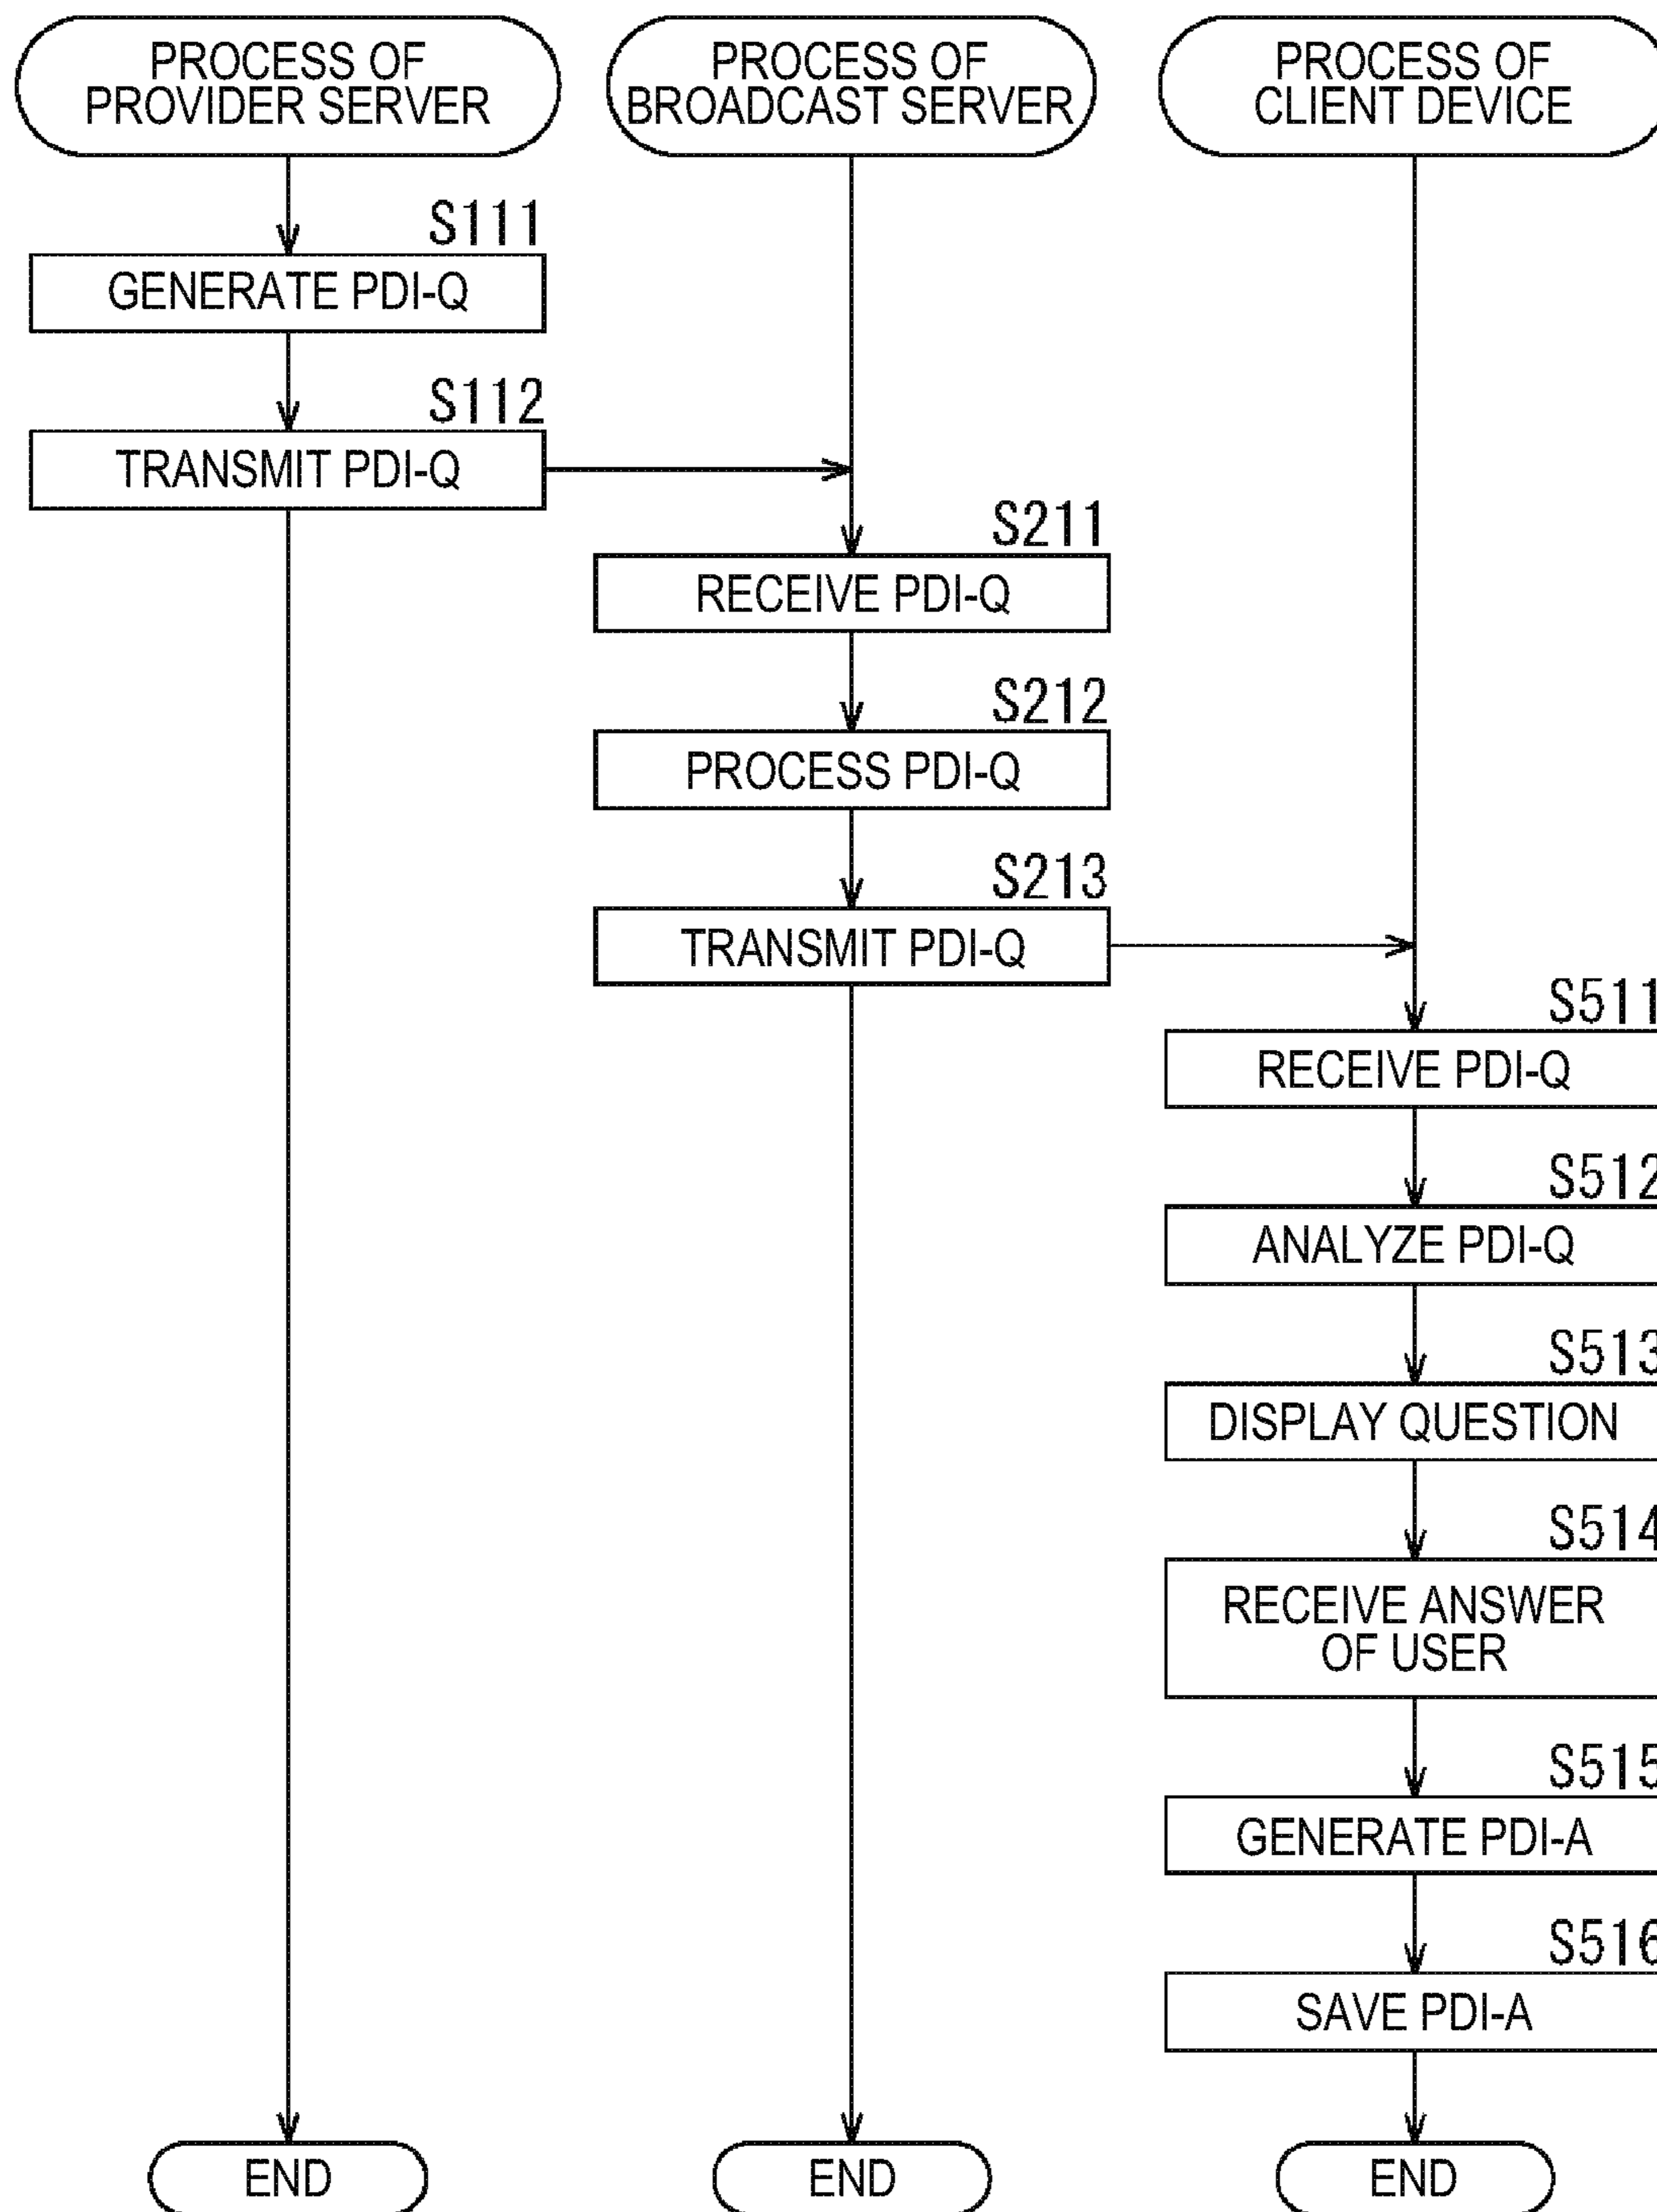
PROCESS OF PROVIDER SERVER

S111

GENERATE PDI-Q

S112

TRANSMIT PDI-Q

END

PROCESS OF BROADCAST SERVER

S211

RECEIVE PDI-Q

S212

PROCESS PDI-Q

S213

TRANSMIT PDI-Q

END

PROCESS OF CLIENT DEVICE

S511

RECEIVE PDI-Q

S512

ANALYZE PDI-Q

S513

DISPLAY QUESTION

S514

RECEIVE ANSWER OF USER

S515

GENERATE PDI-A

S516

SAVE PDI-A

END